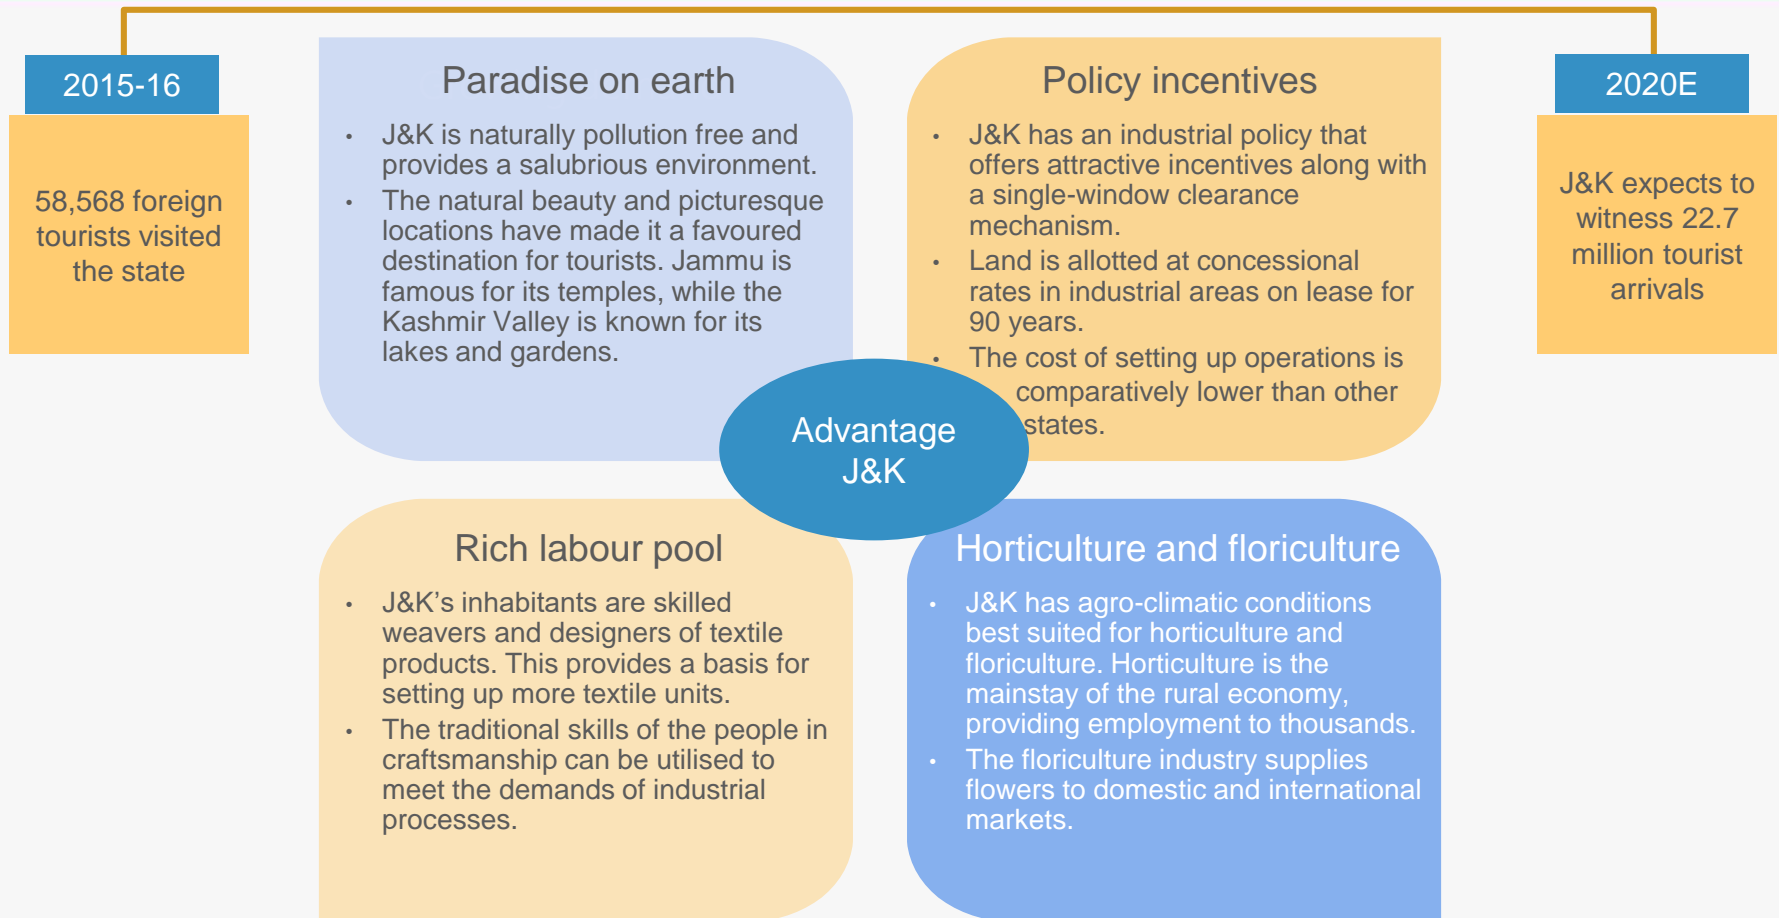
2015-16

58,568 foreign tourists visited the state

Paradise on earth

- J&K is naturally pollution free and provides a salubrious environment.
- The natural beauty and picturesque locations have made it a favoured destination for tourists. Jammu is famous for its temples, while the Kashmir Valley is known for its lakes and gardens.

Policy incentives

- J&K has an industrial policy that offers attractive incentives along with a single-window clearance mechanism.
- Land is allotted at concessional rates in industrial areas on lease for 90 years.
- The cost of setting up operations is comparatively lower than other states.

2020E

J&K expects to witness 22.7 million tourist arrivals

Advantage J&K

Rich labour pool

- J&K's inhabitants are skilled weavers and designers of textile products. This provides a basis for setting up more textile units.
- The traditional skills of the people in craftsmanship can be utilised to meet the demands of industrial processes.

Horticulture and floriculture

- J&K has agro-climatic conditions best suited for horticulture and floriculture. Horticulture is the mainstay of the rural economy, providing employment to thousands.
- The floriculture industry supplies flowers to domestic and international markets.